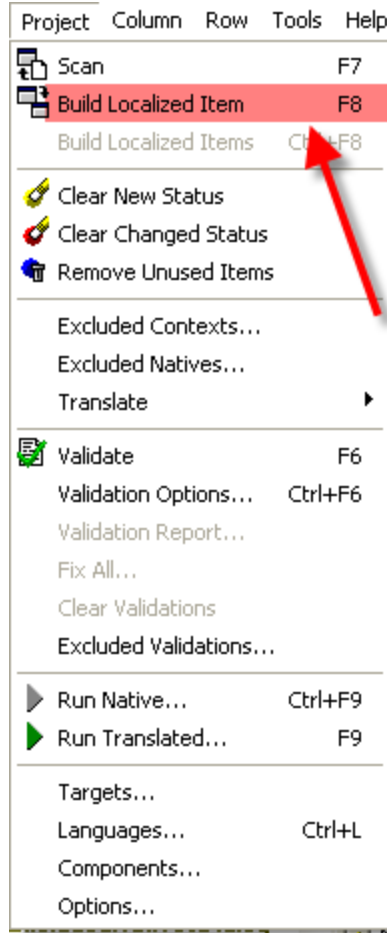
Project Column Row Tools Help

Scan F7
Build Localized Item F8
Build Localized Items Ctrl+F8

Clear New Status
Clear Changed Status
Remove Unused Items

Excluded Contexts...
Excluded Natives...
Translate

Validate F6
Validation Options... Ctrl+F6
Validation Report...
Fix All...
Clear Validations
Excluded Validations...

Run Native... Ctrl+F9
Run Translated... F9

Targets...
Languages... Ctrl+L
Components...
Options...